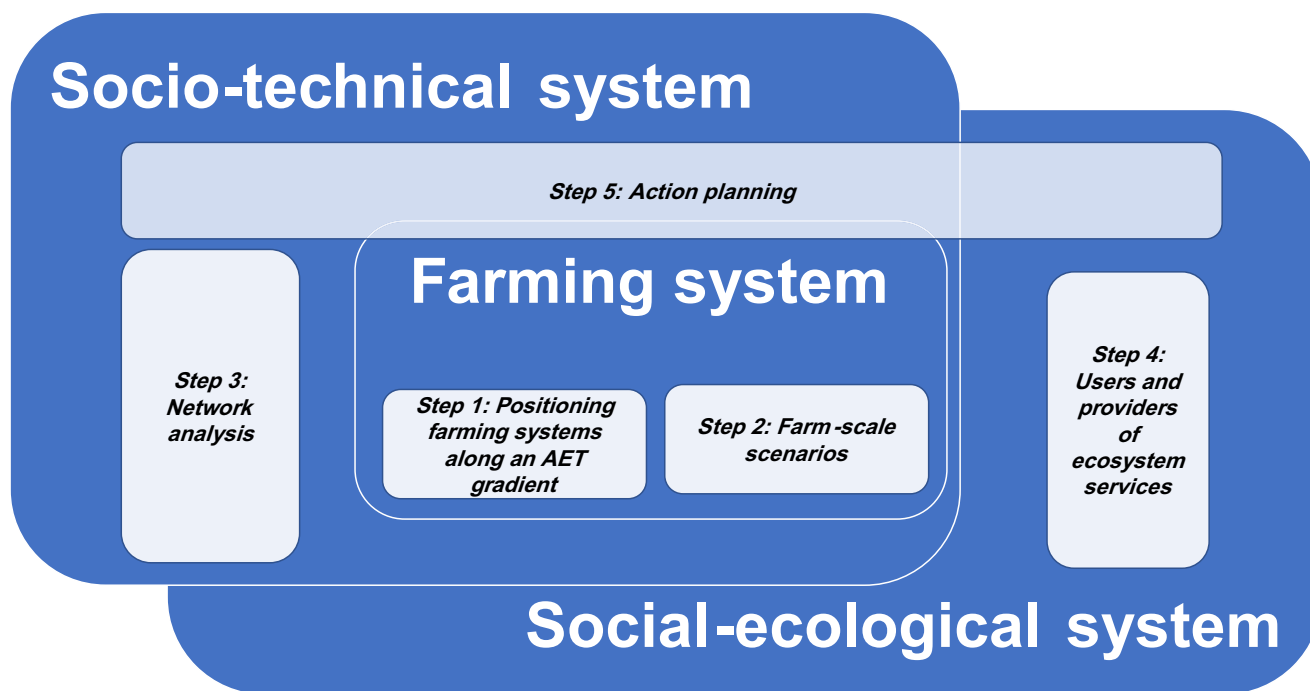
Socio-technical system

Step 5: Action planning

Step 3: Network analysis

Farming system

Step 1: Positioning farming systems along an AET gradient

Step 2: Farm-scale scenarios

Step 4: Users and providers of ecosystem services

Social-ecological system